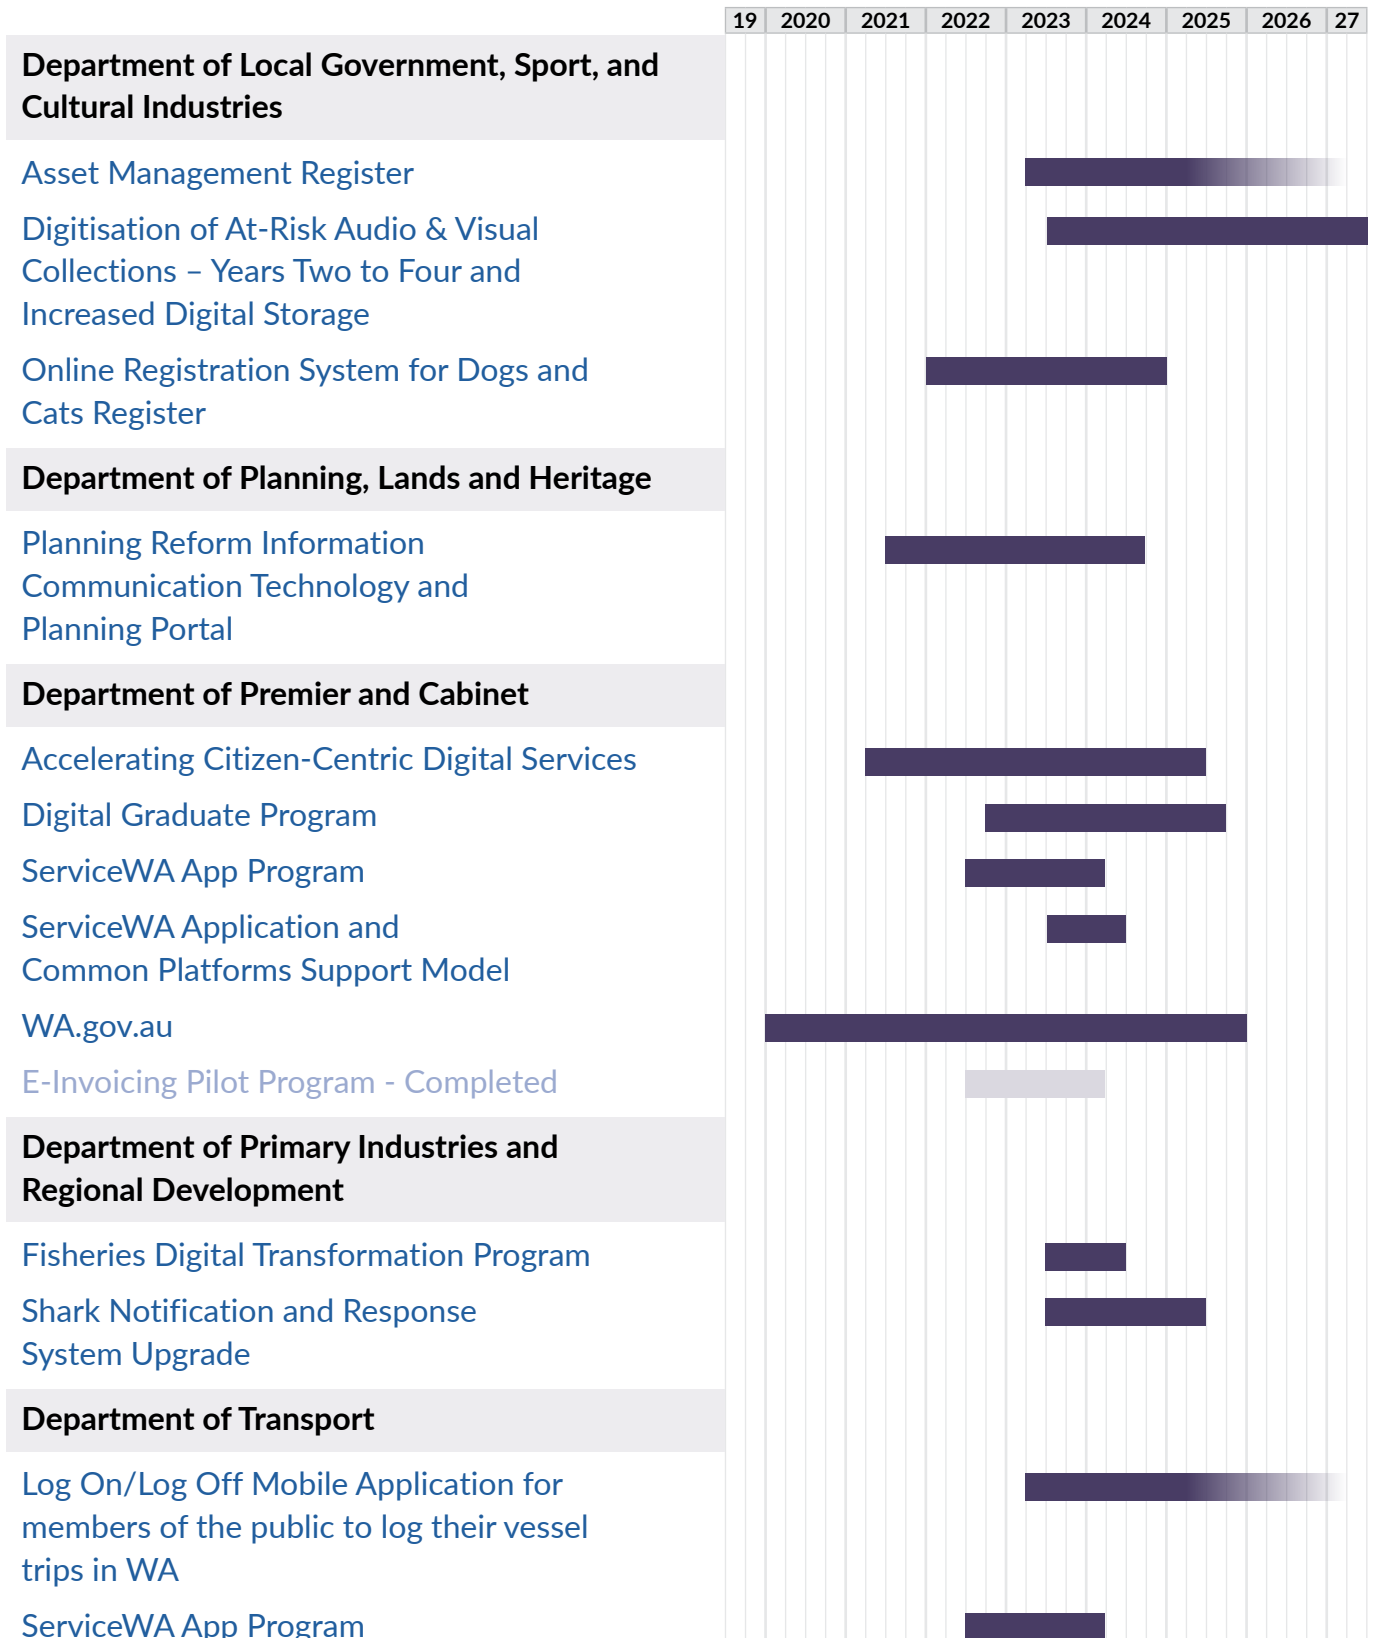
| 19 | 2020 | 2021 | 2022 | 2023 | 2024 | 2025 | 2026 | 27 |
|---|---|---|---|---|---|---|---|---|

**Department of Local Government, Sport, and Cultural Industries**

Asset Management Register

Digitisation of At-Risk Audio & Visual Collections – Years Two to Four and Increased Digital Storage

Online Registration System for Dogs and Cats Register

**Department of Planning, Lands and Heritage**

Planning Reform Information Communication Technology and Planning Portal

**Department of Premier and Cabinet**

Accelerating Citizen-Centric Digital Services

Digital Graduate Program

ServiceWA App Program

ServiceWA Application and Common Platforms Support Model

WA.gov.au

E-Invoicing Pilot Program - Completed

**Department of Primary Industries and Regional Development**

Fisheries Digital Transformation Program

Shark Notification and Response System Upgrade

**Department of Transport**

Log On/Log Off Mobile Application for members of the public to log their vessel trips in WA

ServiceWA App Program